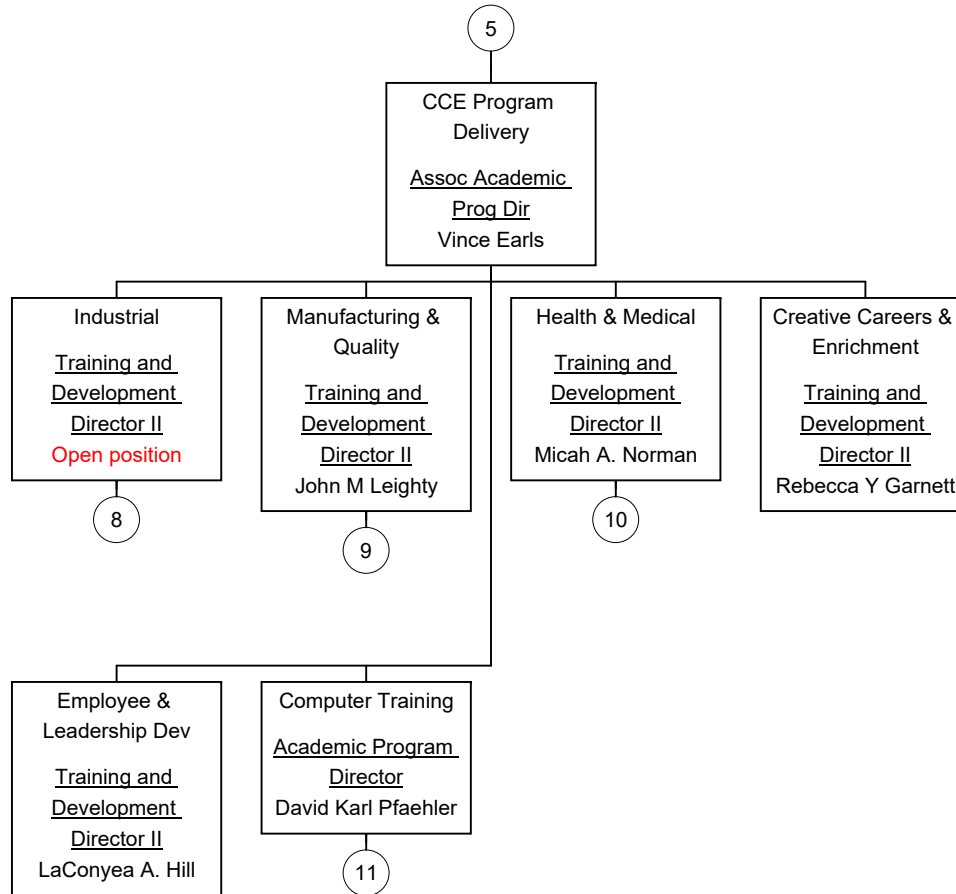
5

CCE Program Delivery

Assoc Academic Prog Dir
Vince Earls

Industrial

Training and Development Director II
Open position

8

Manufacturing & Quality

Training and Development Director II
John M Leighty

9

Health & Medical

Training and Development Director II
Micah A. Norman

10

Creative Careers & Enrichment

Training and Development Director II
Rebecca Y Garnett

Employee & Leadership Dev

Training and Development Director II
LaConyea A. Hill

Computer Training

Academic Program Director
David Karl Pfaehler

11